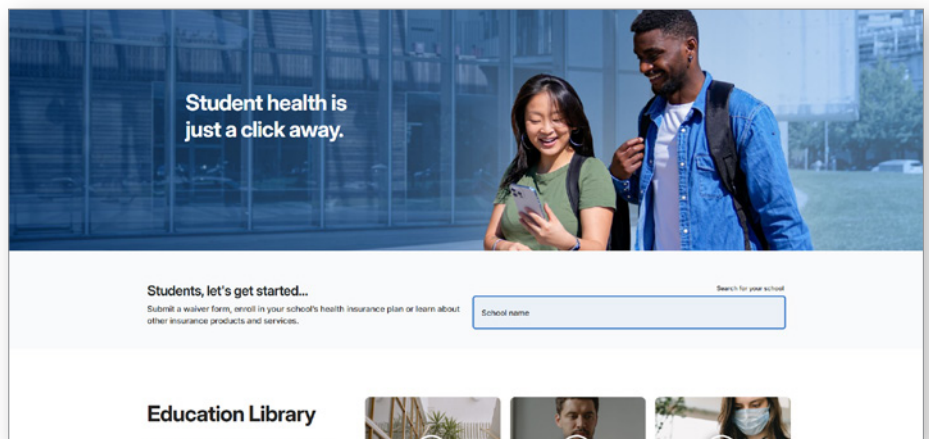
Student health is just a click away.

Students, let's get started...

Submit a waiver form, enroll in your school's health insurance plan or learn about other insurance products and services.

Search for your school

School name

Education Library